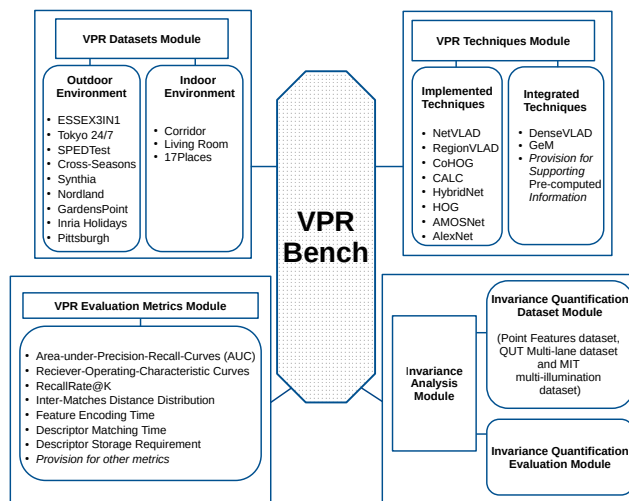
VPR Datasets Module

Outdoor Environment
- ESSEX3IN1
- Tokyo 24/7
- SPEDTest
- Cross-Seasons
- Synthia
- Nordland
- GardensPoint
- Inria Holidays
- Pittsburgh

Indoor Environment
- Corridor
- Living Room
- 17Places

VPR Techniques Module

Implemented Techniques
- NetVLAD
- RegionVLAD
- CoHOG
- CALC
- HybridNet
- HOG
- AMOSNet
- AlexNet

Integrated Techniques
- DenseVLAD
- GeM
- *Provision for Supporting* Pre-computed *Information*

VPR Bench

VPR Evaluation Metrics Module

- Area-under-Precision-Recall-Curves (AUC)
- Reciever-Operating-Characteristic Curves
- RecallRate@K
- Inter-Matches Distance Distribution
- Feature Encoding Time
- Descriptor Matching Time
- Descriptor Storage Requirement
- *Provision for other metrics*

Invariance Analysis Module

Invariance Quantification Dataset Module

(Point Features dataset, QUT Multi-lane dataset and MIT multi-illumination dataset)

Invariance Quantification Evaluation Module